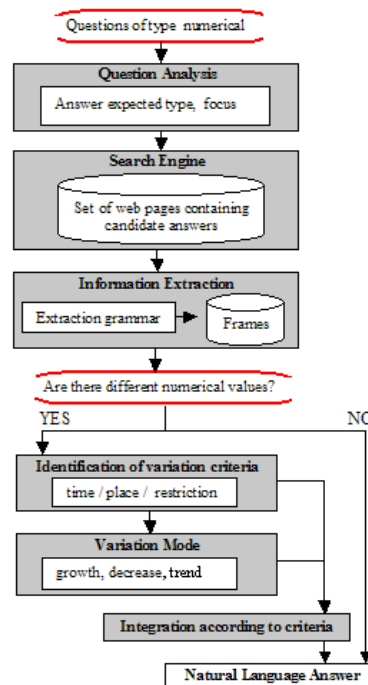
Questions of type numerical

Question Analysis

Answer expected type, focus

Search Engine

Set of web pages containing candidate answers

Information Extraction

Extraction grammar

Frames

Are there different numerical values?

YES

NO

Identification of variation criteria

time / place / restriction

Variation Mode

growth, decrease, trend

Integration according to criteria

Natural Language Answer